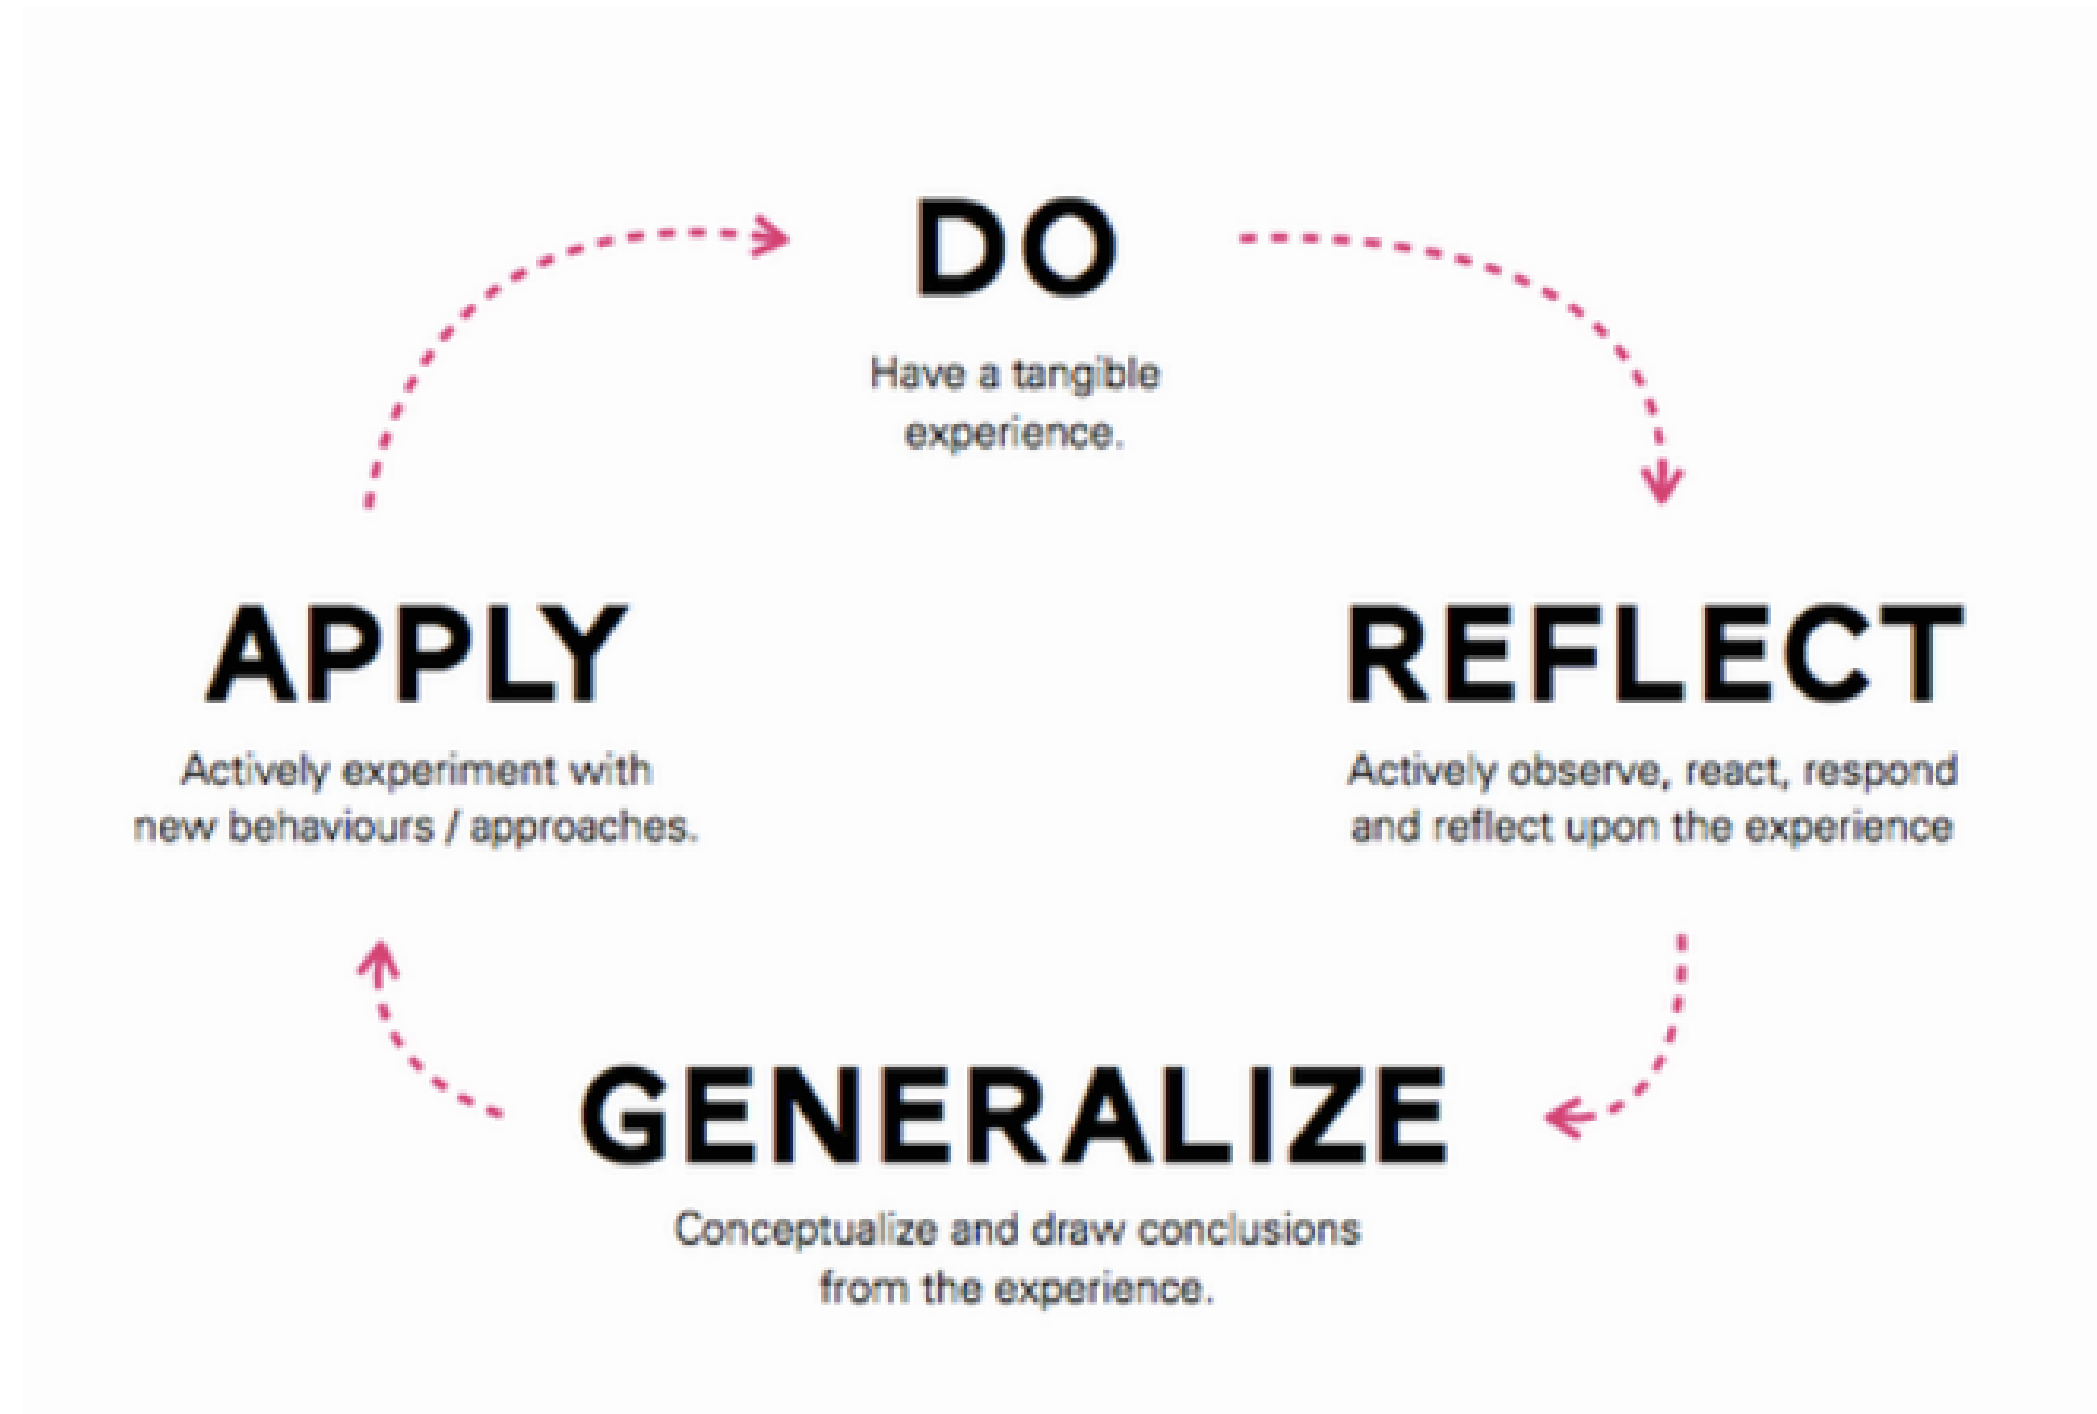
DO

Have a tangible experience.

APPLY

Actively experiment with new behaviours / approaches.

REFLECT

Actively observe, react, respond and reflect upon the experience

GENERALIZE

Conceptualize and draw conclusions from the experience.